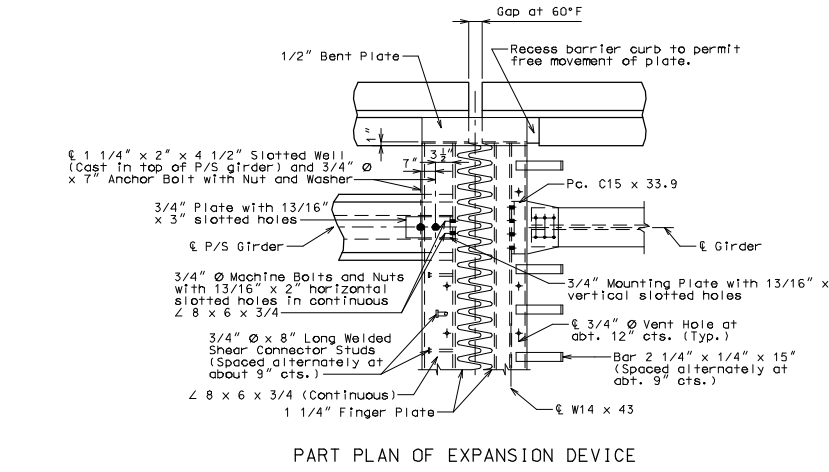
Gap at 60°F

1/2" Bent Plate

Recess barrier curb to permit free movement of plate.

1"

℄ 1 1/4" x 2" x 4 1/2" Slotted Well (Cast in top of P/S girder) and 3/4" Ø x 7" Anchor Bolt with Nut and Washer

7"

$3\frac{1}{2}$"

Pc. C15 x 33.9

3/4" Plate with 13/16" x 3" slotted holes

℄ P/S Girder

℄ Girder

3/4" Ø Machine Bolts and Nuts with 13/16" x 2" horizontal slotted holes in continuous ∠ 8 x 6 x 3/4

3/4" Mounting Plate with 13/16" x vertical slotted holes

3/4" Ø x 8" Long Welded Shear Connector Studs (Spaced alternately at about 9" cts.)

℄ 3/4" Ø Vent Hole at abt. 12" cts. (Typ.)

Bar 2 1/4" x 1/4" x 15" (Spaced alternately at abt. 9" cts.)

∠ 8 x 6 x 3/4 (Continuous)

1 1/4" Finger Plate

℄ W14 x 43

PART PLAN OF EXPANSION DEVICE